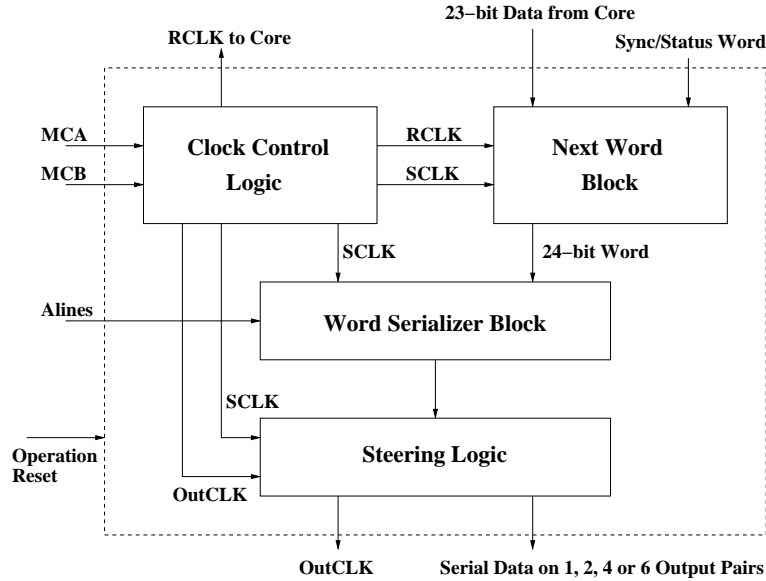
RCLK to Core

23−bit Data from Core

Sync/Status Word

MCA

MCB

Clock Control Logic

RCLK

SCLK

Next Word Block

SCLK

24−bit Word

Alines

Word Serializer Block

SCLK

Operation Reset

Steering Logic

OutCLK

OutCLK

Serial Data on 1, 2, 4 or 6 Output Pairs